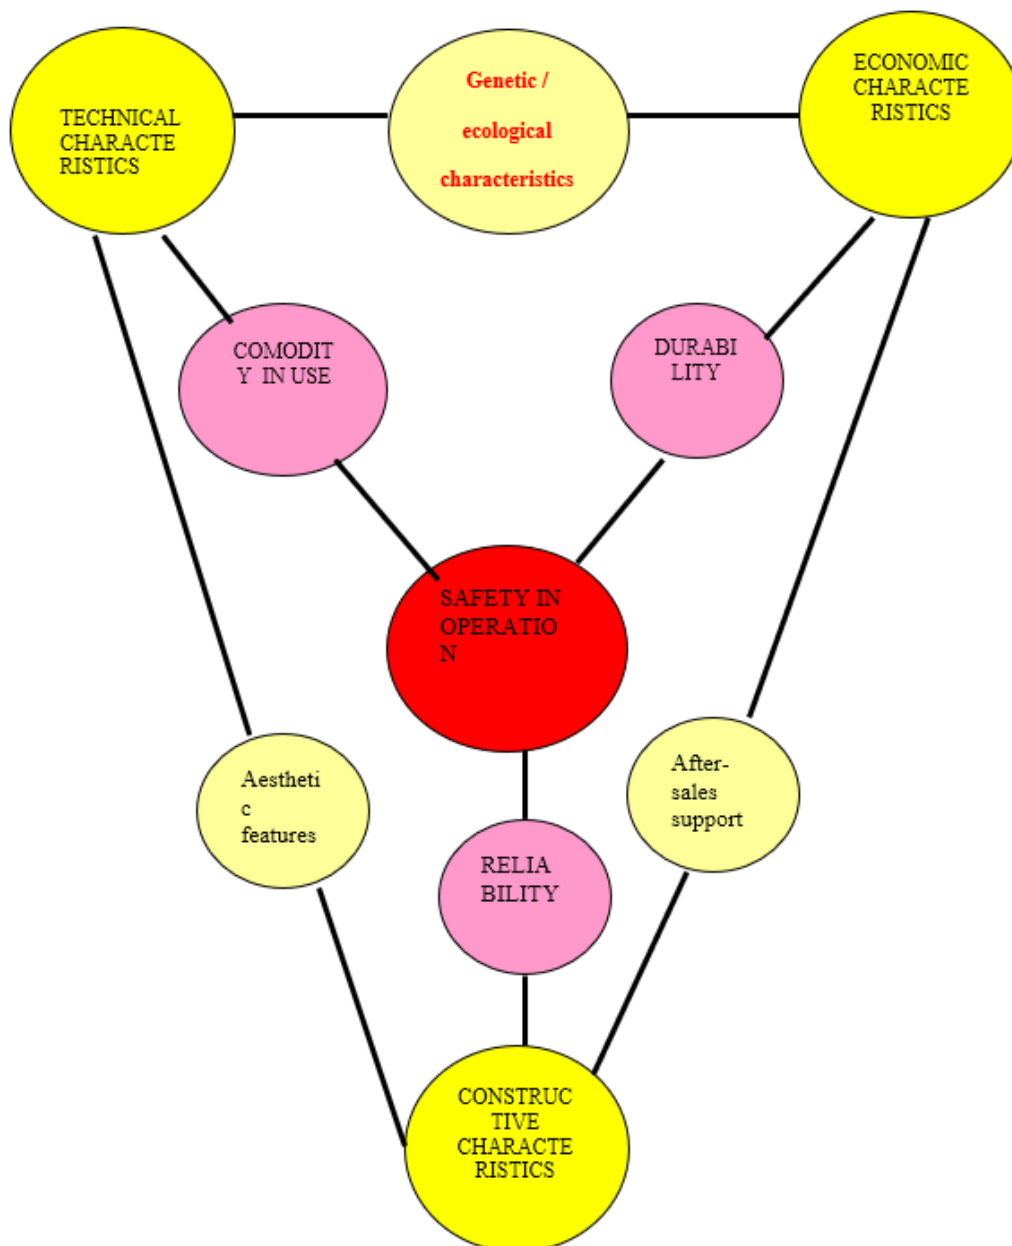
TECHNICAL CHARACTERISTICS

Genetic / ecological characteristics

ECONOMIC CHARACTERISTICS

COMODITY IN USE

DURABILITY

SAFETY IN OPERATION

Aesthetic features

RELIABILITY

After-sales support

CONSTRUCTIVE CHARACTERISTICS